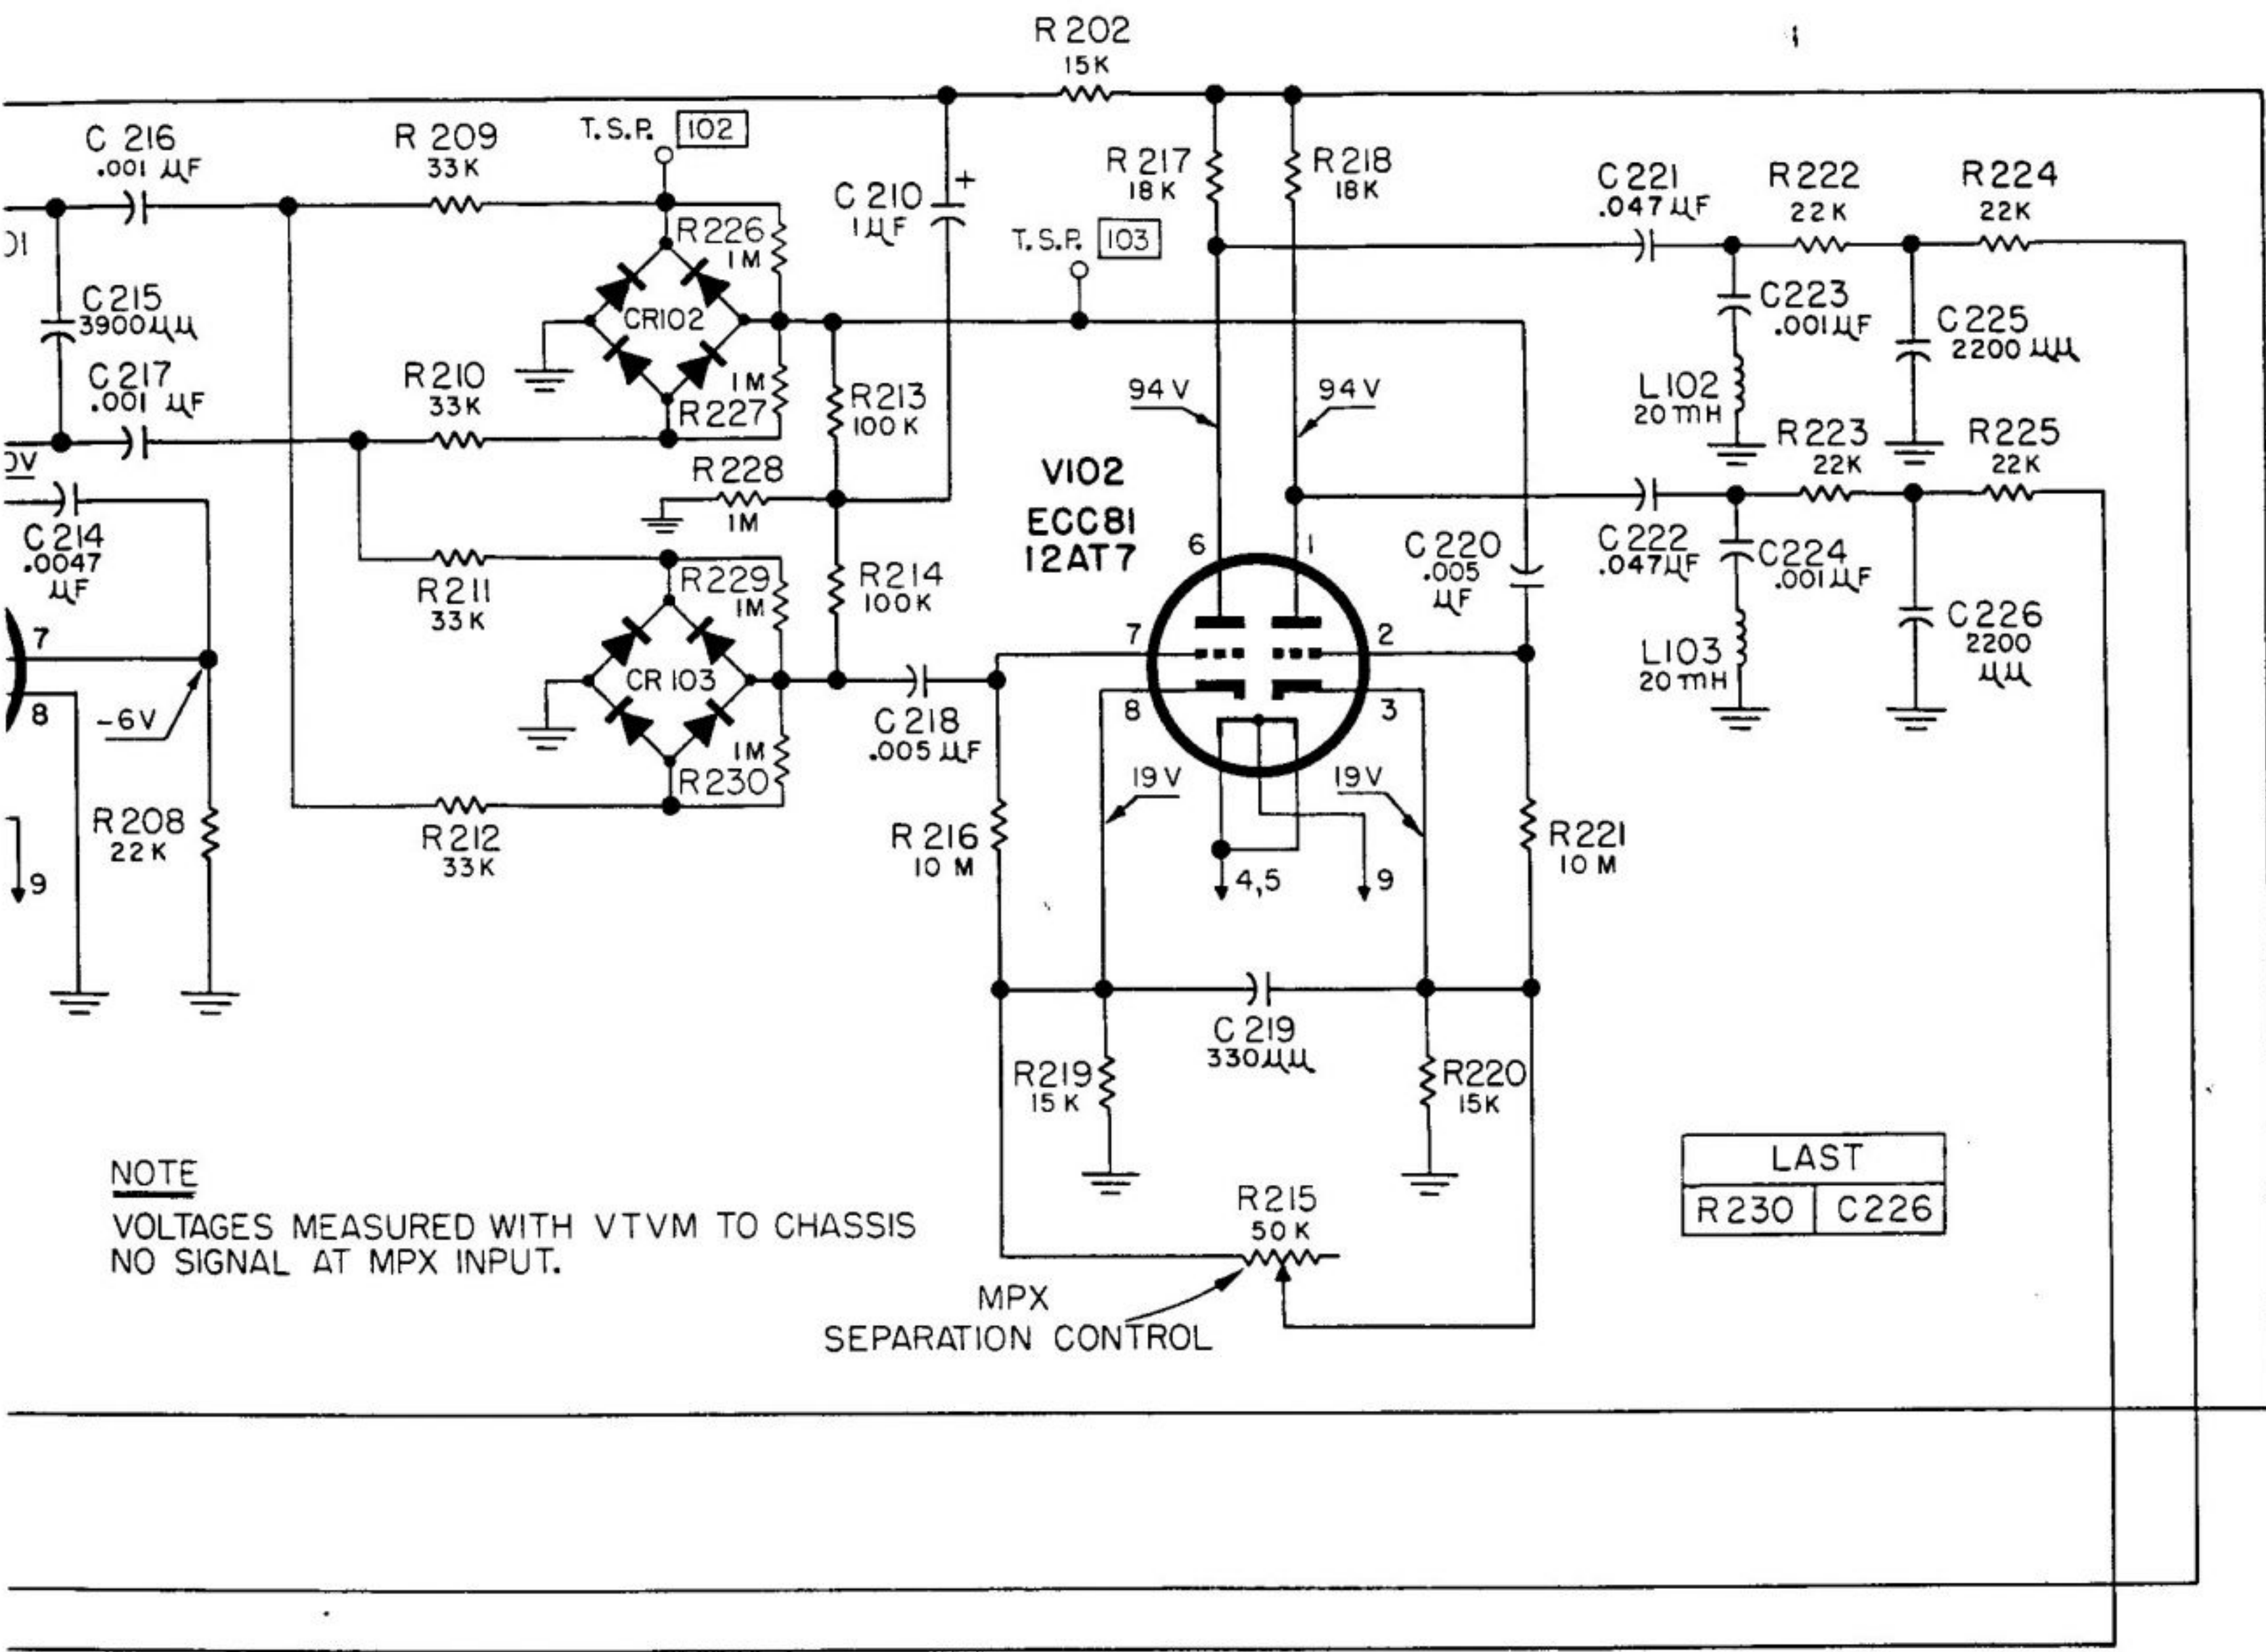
R 202
15K

C 216
.001 µF

R 209
33K

T.S.P. 102

R 217
18 K

R 218
18K

C 221
.047 µF

R 222
22 K

R 224
22K

C 210
1 µF
+

R 226
1 M

T.S.P. 103

)1

C 215
3900 µµ

CR102

C 223
.001 µF

C 225
2200 µµ

C 217
.001 µF

R 210
33K

1 M
R 227

R 213
100 K

94 V

94 V

L 102
20 mH

R 223
22K

R 225
22K

)V

R 228
1M

V102

ECC81
12AT7

C 214
.0047
µF

6

1

C 220
.005
µF

C 222
.047 µF

C 224
.001 µF

R 211
33 K

R 229
1M

R 214
100 K

C 226
2200
µµ

7

7

2

L 103
20 mH

CR 103

8

-6V

8

3

C 218
.005 µF

1 M
R 230

19 V

19 V

R 208
22 K

R 212
33K

R 216
10 M

R 221
10 M

9

4,5

9

C 219
330 µµ

R 219
15 K

R 220
15K

| LAST | |
|---|---|
| R 230 | C 226 |

NOTE

VOLTAGES MEASURED WITH VTVM TO CHASSIS NO SIGNAL AT MPX INPUT.

R 215
50 K

MPX
SEPARATION CONTROL